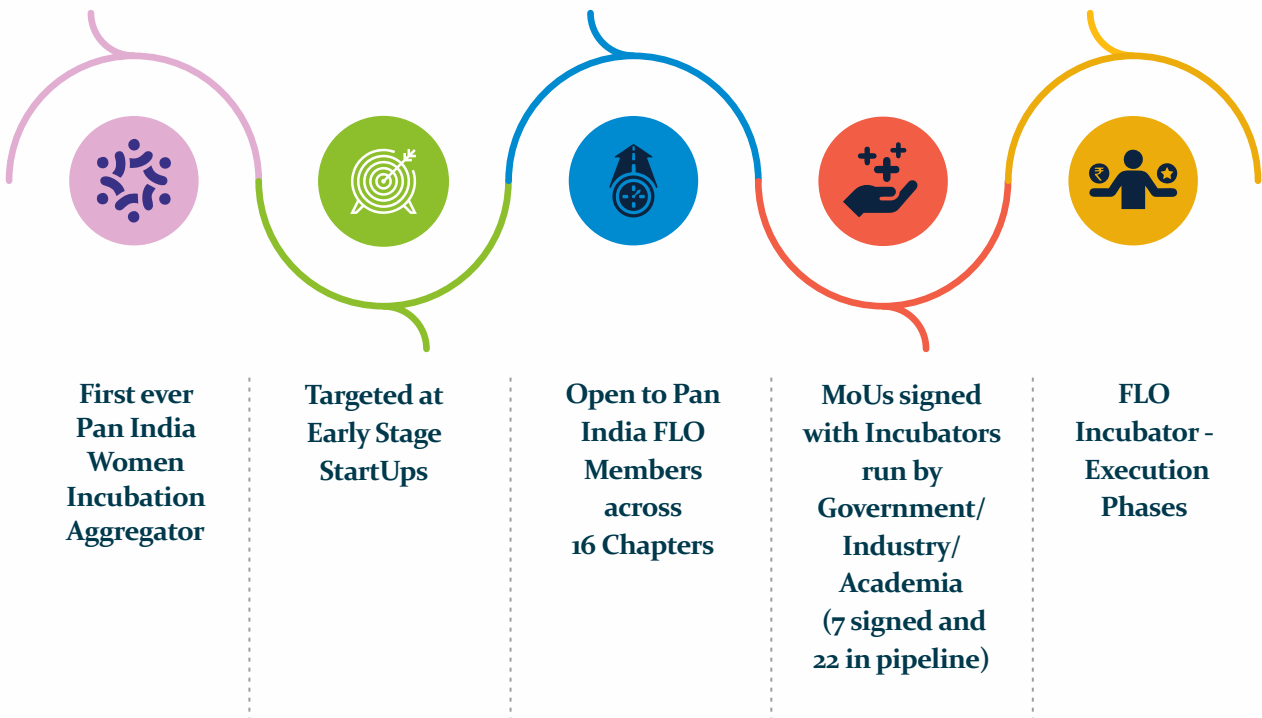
First ever Pan India Women Incubation Aggregator

Targeted at Early Stage StartUps

Open to Pan India FLO Members across 16 Chapters

MoUs signed with Incubators run by Government/ Industry/ Academia (7 signed and 22 in pipeline)

FLO Incubator - Execution Phases